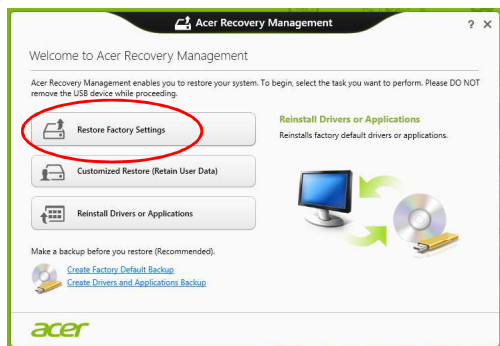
Acer Recovery Management

? ×

Welcome to Acer Recovery Management

Acer Recovery Management enables you to restore your system. To begin, select the task you want to perform. Please DO NOT remove the USB device while proceeding.

Restore Factory Settings

Customized Restore (Retain User Data)

Reinstall Drivers or Applications

Reinstall Drivers or Applications

Reinstalls factory default drivers or applications.

Make a backup before you restore (Recommended).

Create Factory Default Backup

Create Drivers and Applications Backup

acer